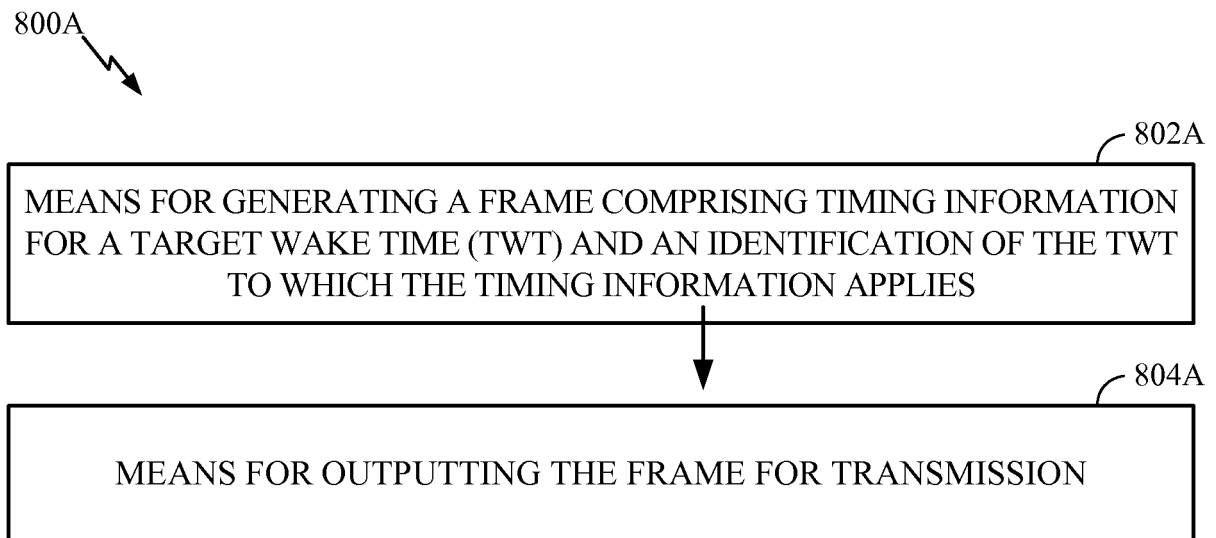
800A

802A

MEANS FOR GENERATING A FRAME COMPRISING TIMING INFORMATION FOR A TARGET WAKE TIME (TWT) AND AN IDENTIFICATION OF THE TWT TO WHICH THE TIMING INFORMATION APPLIES

804A

MEANS FOR OUTPUTTING THE FRAME FOR TRANSMISSION